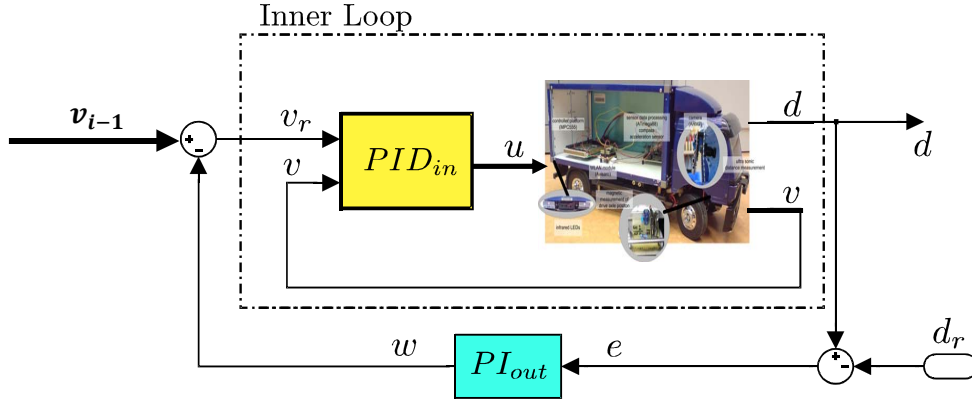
Inner Loop

$v_{i-1}$

+
-

$v_r$

$v$

$PID_{in}$

$u$

controlled platform (MPC555)

sensor data processing (ATmega88) compass acceleration sensor

camera (NXcam)

ultra sonic distance measurement

WLAN module (Arduino)

magnetic measurement of lane side position

infrared LEDs

$d$

$d$

$v$

$w$

$PI_{out}$

$e$

+
-

$d_r$